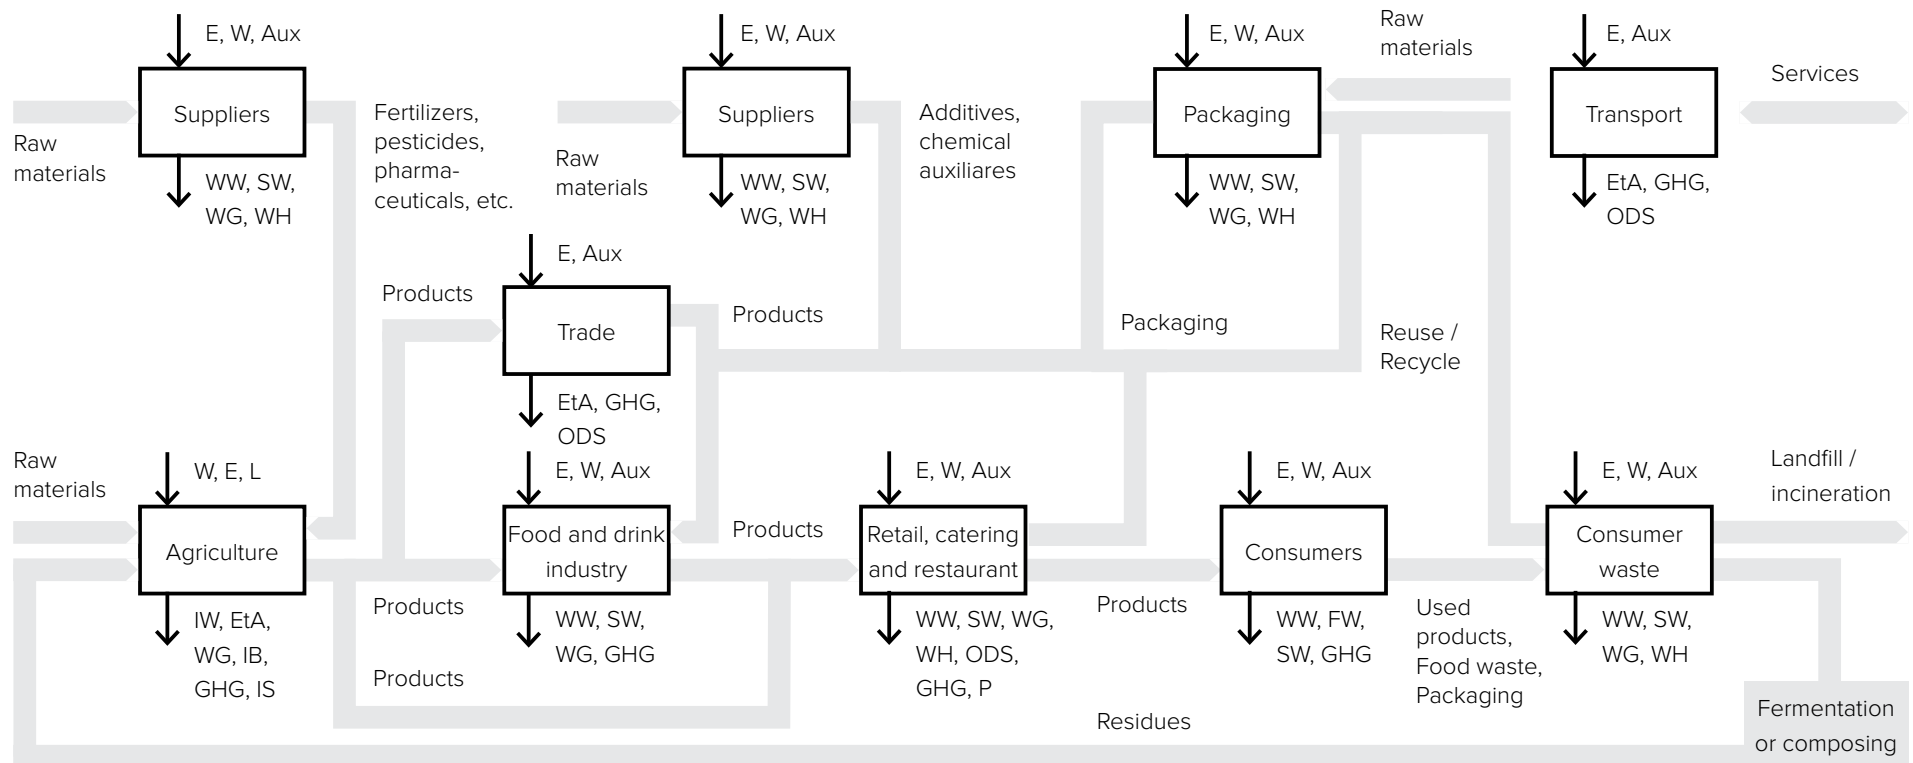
E, W, Aux

Suppliers

WW, SW, WG, WH

Raw materials

Fertilizers, pesticides, pharmaceuticals, etc.

Raw materials

E, W, Aux

Suppliers

WW, SW, WG, WH

Additives, chemical auxiliares

E, W, Aux

Packaging

WW, SW, WG, WH

Raw materials

E, Aux

Transport

EtA, GHG, ODS

Services

E, Aux

Products

Trade

Products

EtA, GHG, ODS

Packaging

Reuse / Recycle

Raw materials

W, E, L

Agriculture

IW, EtA, WG, IB, GHG, IS

Products

Products

E, W, Aux

Food and drink industry

WW, SW, WG, GHG

Products

E, W, Aux

Retail, catering and restaurant

WW, SW, WG, WH, ODS, GHG, P

Products

E, W, Aux

Consumers

WW, FW, SW, GHG

Used products, Food waste, Packaging

E, W, Aux

Consumer waste

WW, SW, WG, WH

Landfill / incineration

Residues

Fermentation or composing